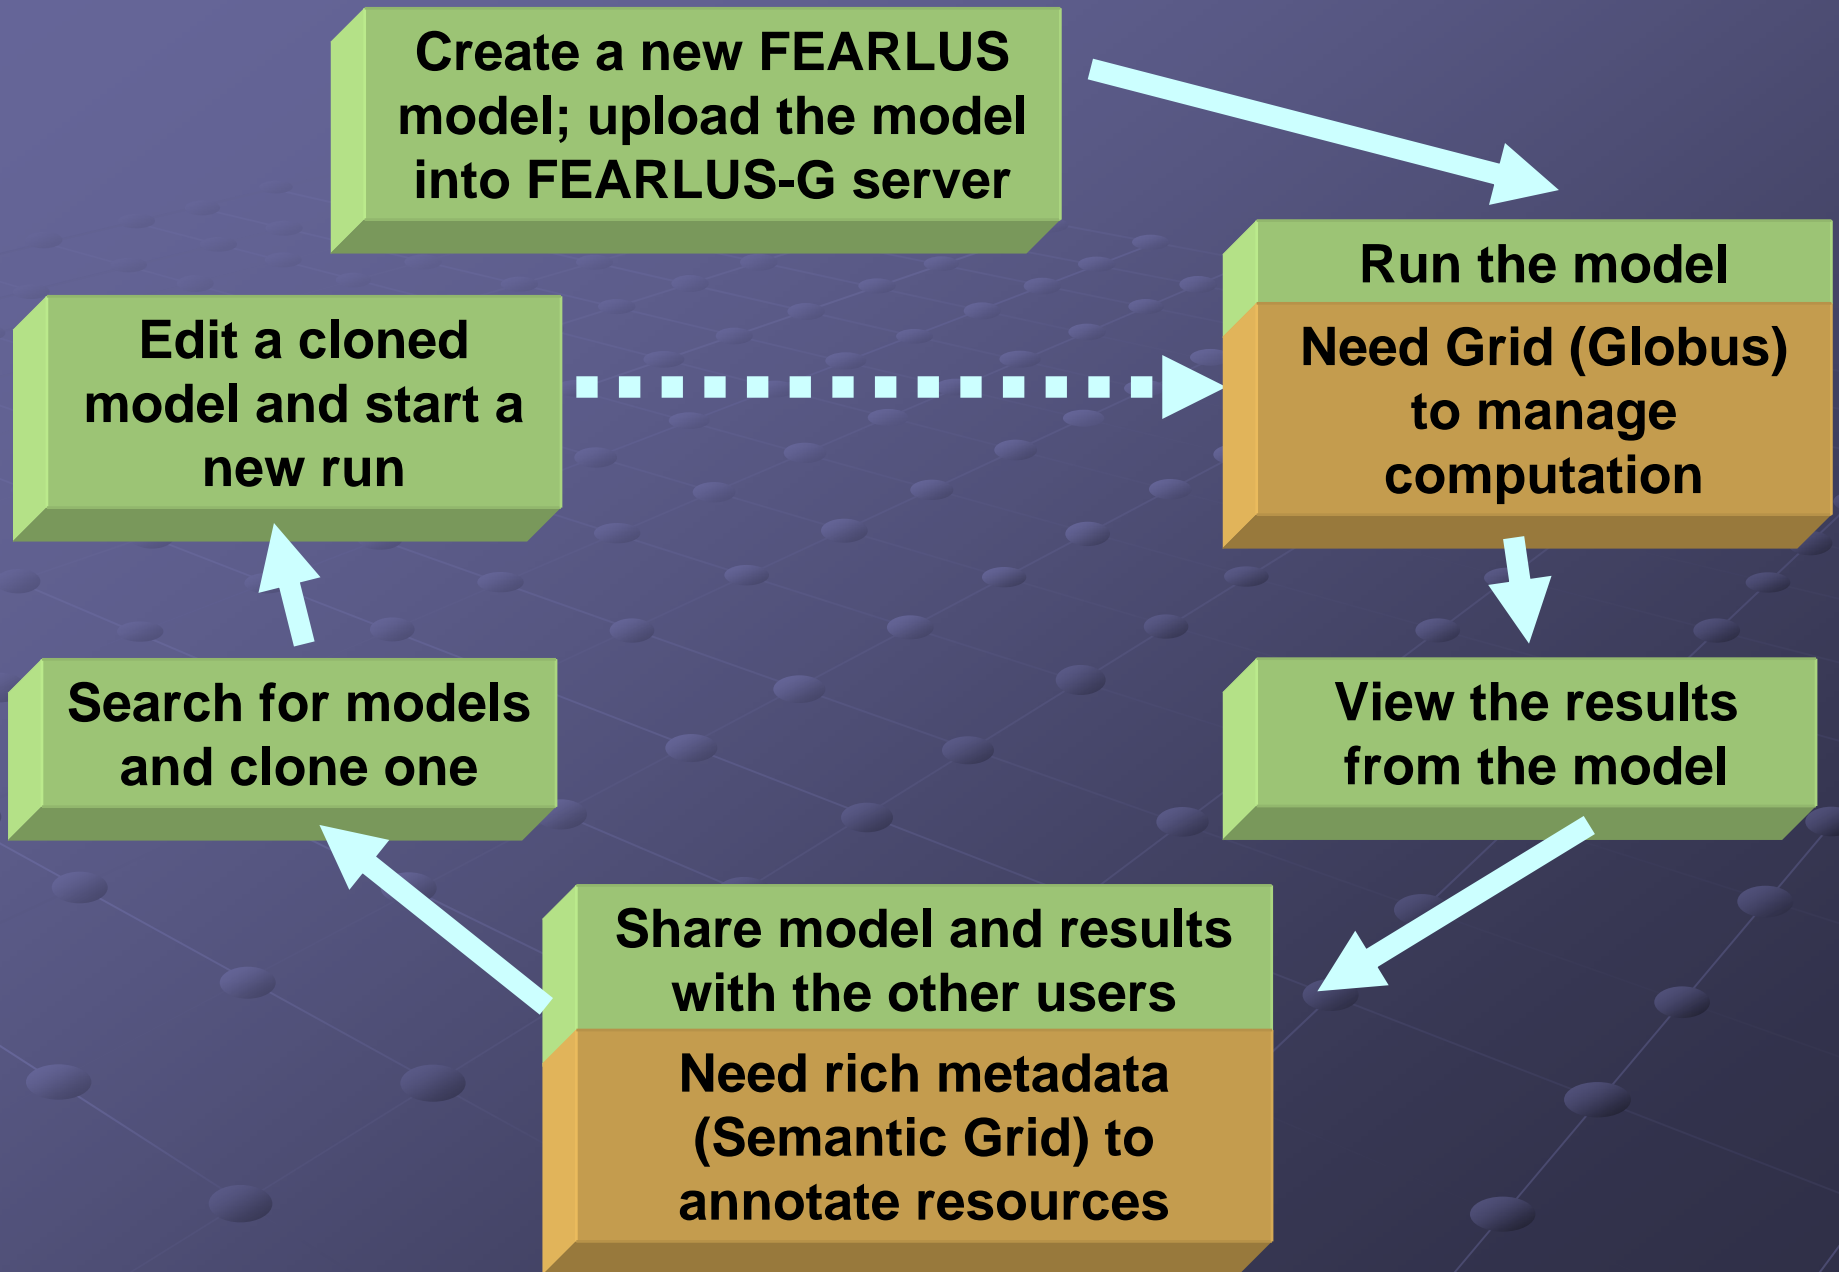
Create a new FEARLUS model; upload the model into FEARLUS-G server

Run the model

Need Grid (Globus) to manage computation

View the results from the model

Share model and results with the other users

Need rich metadata (Semantic Grid) to annotate resources

Search for models and clone one

Edit a cloned model and start a new run